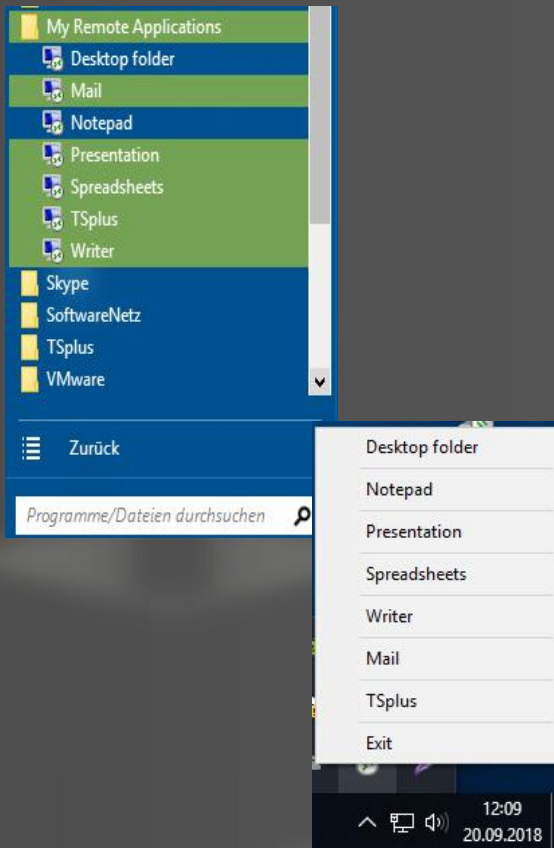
My Remote Applications
Desktop folder
Mail
Notepad
Presentation
Spreadsheets
TSplus
Writer
Skype
SoftwareNetz
TSplus
VMware

Zurück

Programme/Dateien durchsuchen

Desktop folder
Notepad
Presentation
Spreadsheets
Writer
Mail
TSplus
Exit

12:09
20.09.2018